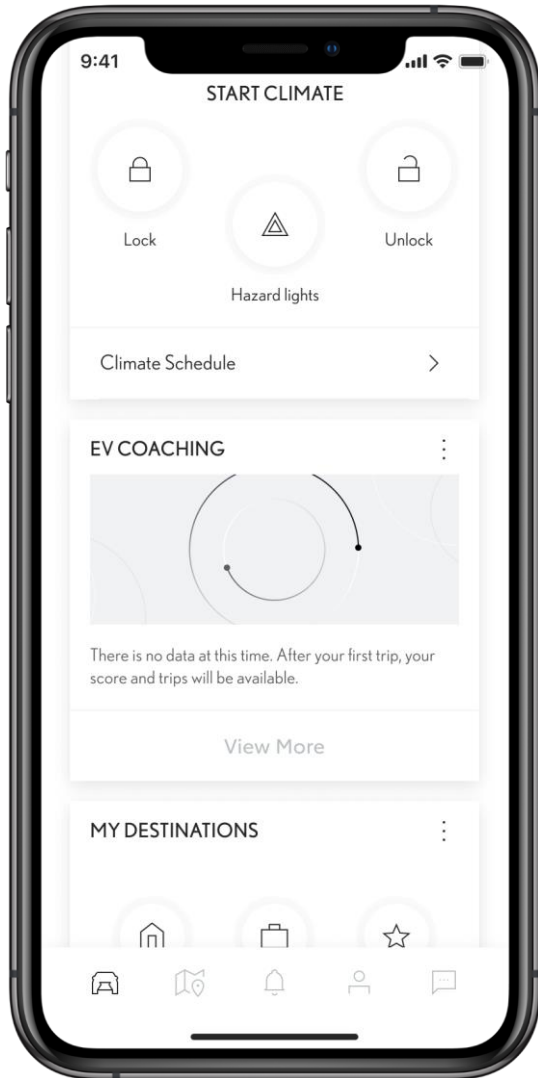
9:41

START CLIMATE

Lock

Hazard lights

Unlock

Climate Schedule >

EV COACHING

There is no data at this time. After your first trip, your score and trips will be available.

View More

MY DESTINATIONS